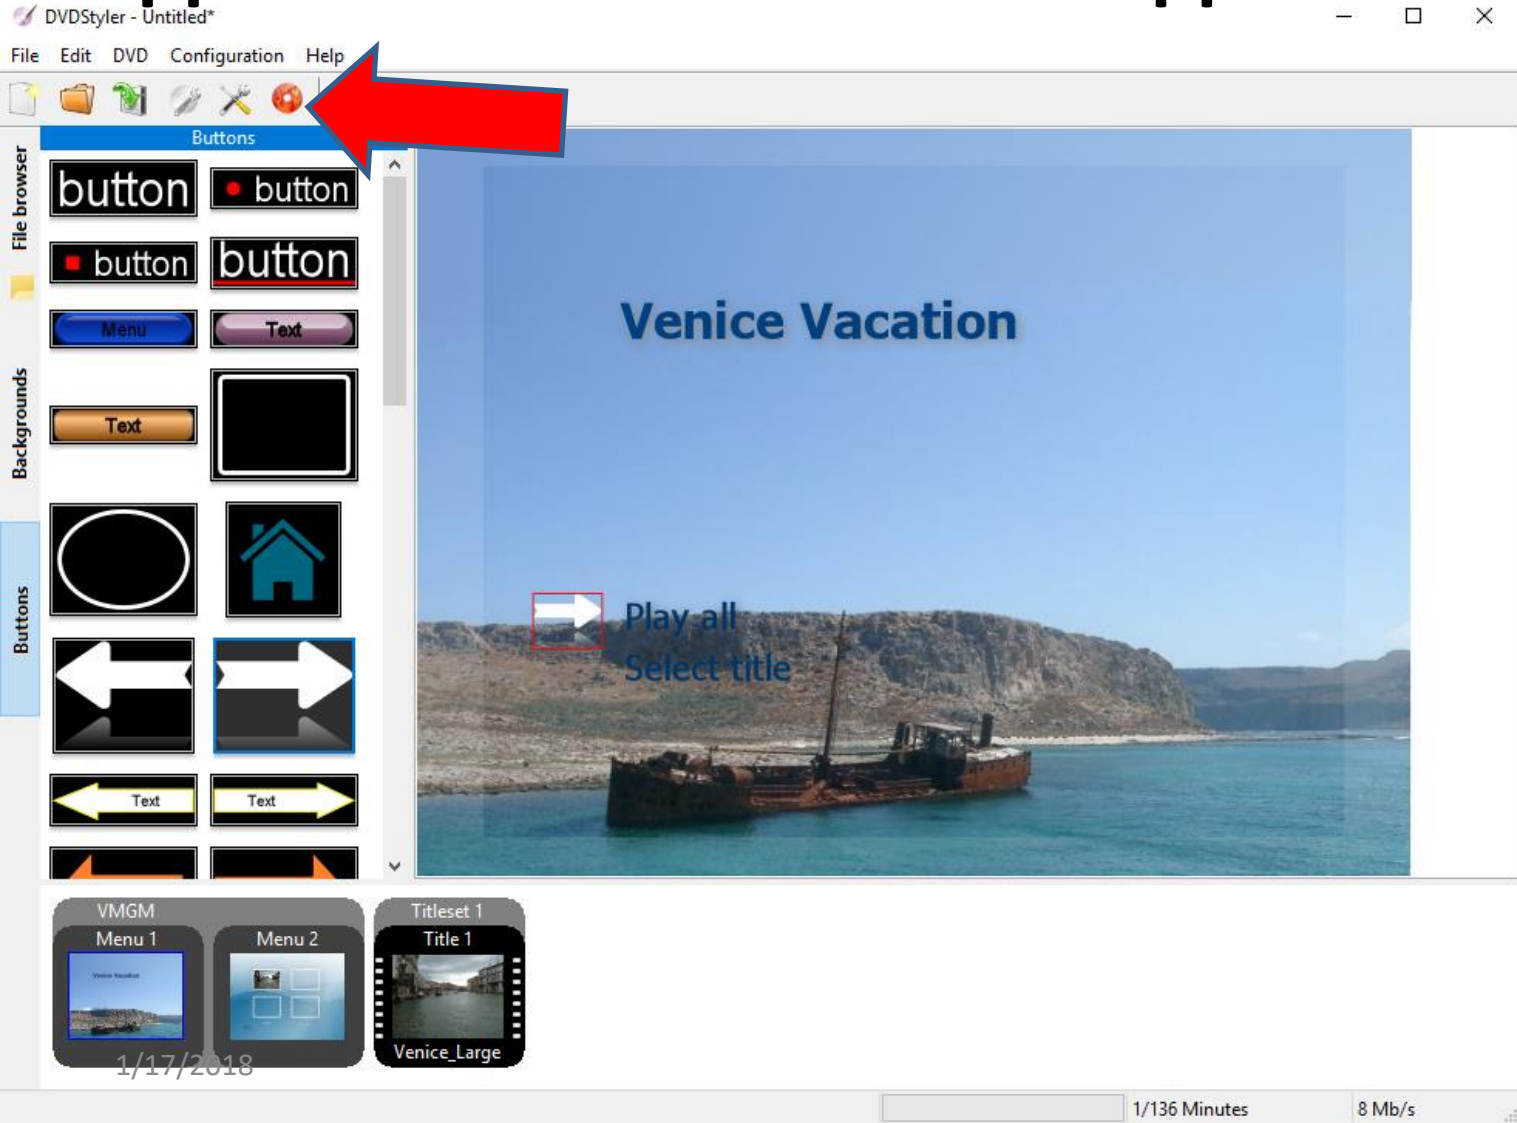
DVDStyler - Untitled*

File Edit DVD Configuration Help

Buttons

File browser

Backgrounds

Buttons

button

button

button

button

Menu

Text

Text

Text

Text

Venice Vacation

Play all

Select title

VMGM

Menu 1

Menu 2

Titleset 1

Title 1

Venice_Large

1/17/2018

1/136 Minutes

8 Mb/s